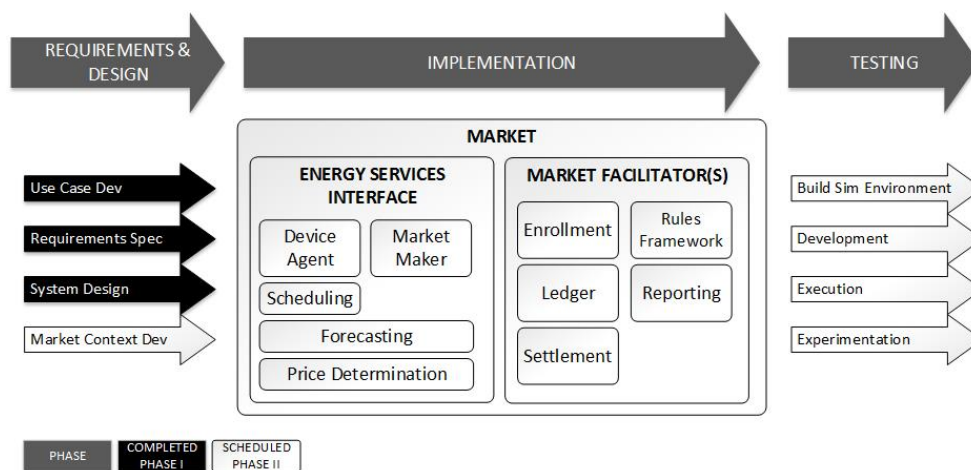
REQUIREMENTS & DESIGN

IMPLEMENTATION

TESTING

Use Case Dev

Requirements Spec

System Design

Market Context Dev

MARKET

ENERGY SERVICES INTERFACE

Device Agent

Market Maker

Scheduling

Forecasting

Price Determination

MARKET FACILITATOR(S)

Enrollment

Rules Framework

Ledger

Reporting

Settlement

Build Sim Environment

Development

Execution

Experimentation

PHASE

COMPLETED PHASE I

SCHEDULED PHASE II